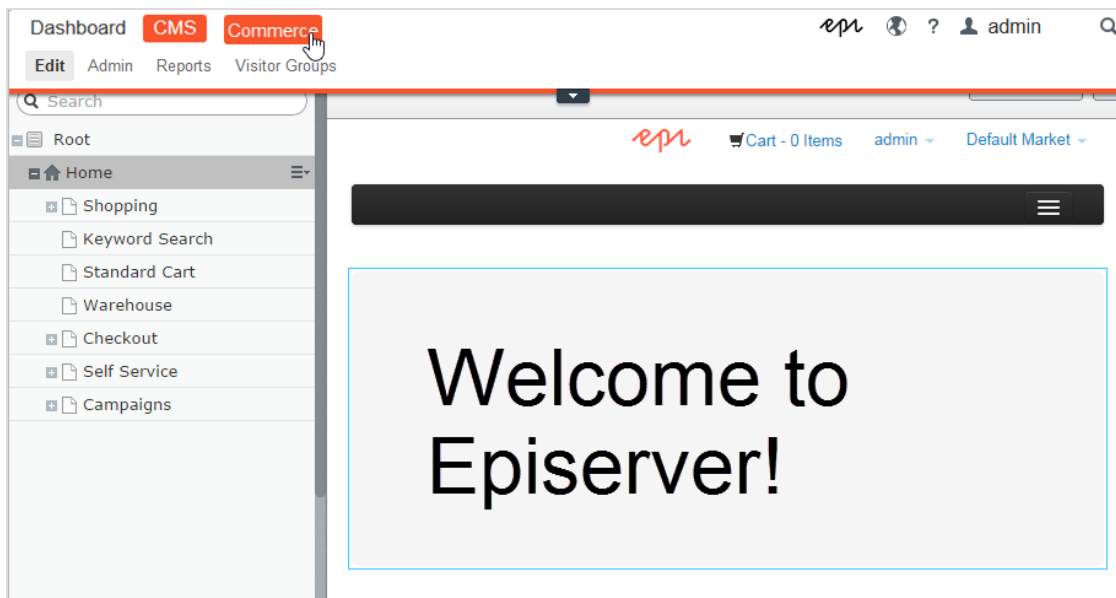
Dashboard CMS Commerce
Edit Admin Reports Visitor Groups

epi ? admin

Search

Root
Home
Shopping
Keyword Search
Standard Cart
Warehouse
Checkout
Self Service
Campaigns

epi Cart - 0 Items admin Default Market

Welcome to Episerver!